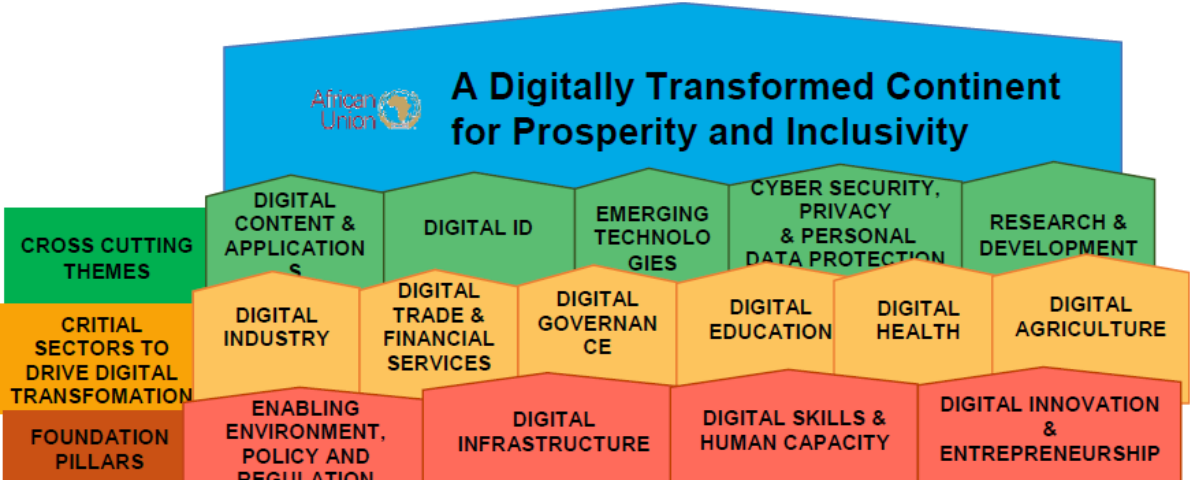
African Union

A Digitally Transformed Continent for Prosperity and Inclusivity

CROSS CUTTING THEMES

DIGITAL CONTENT & APPLICATION S

DIGITAL ID

EMERGING TECHNOLO GIES

CYBER SECURITY, PRIVACY & PERSONAL DATA PROTECTION

RESEARCH & DEVELOPMENT

CRITIAL SECTORS TO DRIVE DIGITAL TRANSFOMATION

DIGITAL INDUSTRY

DIGITAL TRADE & FINANCIAL SERVICES

DIGITAL GOVERNAN CE

DIGITAL EDUCATION

DIGITAL HEALTH

DIGITAL AGRICULTURE

FOUNDATION PILLARS

ENABLING ENVIRONMENT, POLICY AND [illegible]

DIGITAL INFRASTRUCTURE

DIGITAL SKILLS & HUMAN CAPACITY

DIGITAL INNOVATION & ENTREPRENEURSHIP